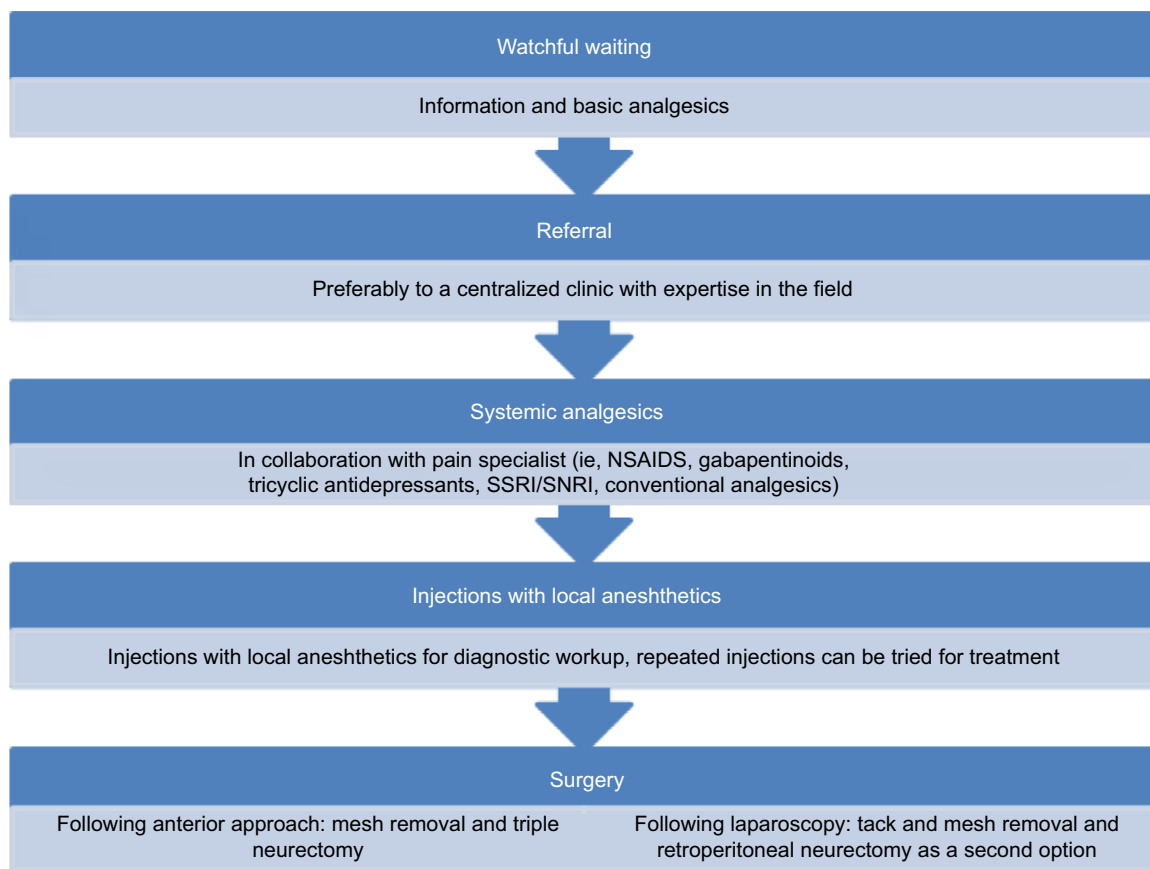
Watchful waiting

Information and basic analgesics

Referral

Preferably to a centralized clinic with expertise in the field

Systemic analgesics

In collaboration with pain specialist (ie, NSAIDS, gabapentinoids, tricyclic antidepressants, SSRI/SNRI, conventional analgesics)

Injections with local aneshthetics

Injections with local aneshthetics for diagnostic workup, repeated injections can be tried for treatment

Surgery

Following anterior approach: mesh removal and triple neurectomy

Following laparoscopy: tack and mesh removal and retroperitoneal neurectomy as a second option